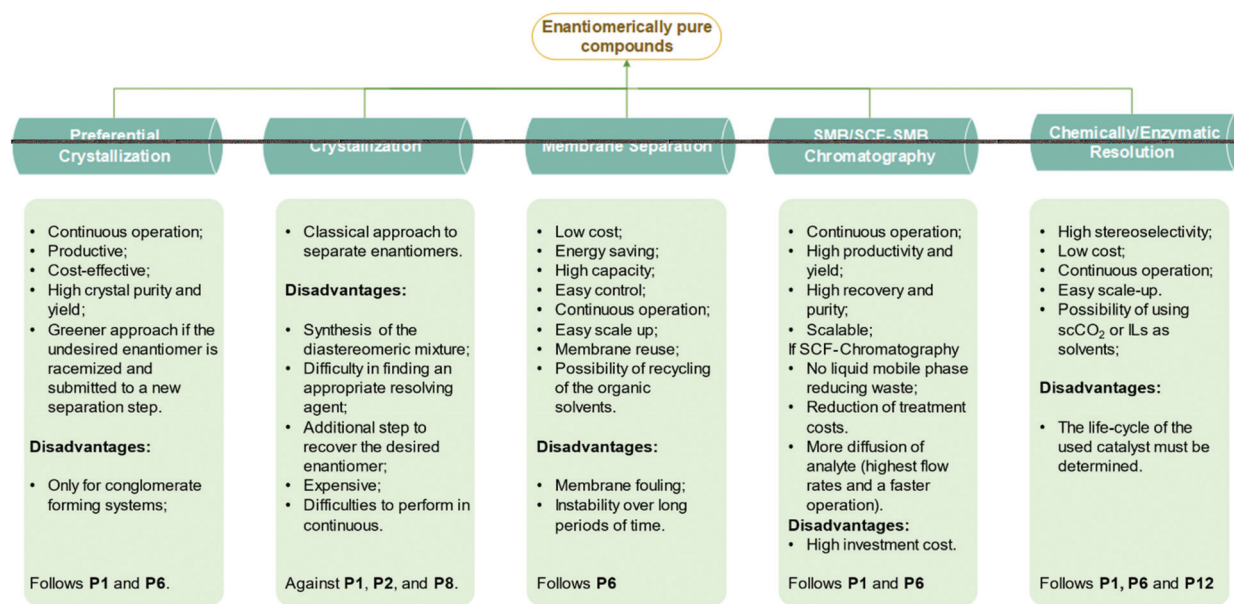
Enantiomerically pure compounds

Preferential Crystallization

- Continuous operation;
- Productive;
- Cost-effective;
- High crystal purity and yield;
- Greener approach if the undesired enantiomer is racemized and submitted to a new separation step.

Disadvantages:

- Only for conglomerate forming systems;

Follows P1 and P6.

Crystallization

- Classical approach to separate enantiomers.

Disadvantages:

- Synthesis of the diastereomeric mixture;
- Difficulty in finding an appropriate resolving agent;
- Additional step to recover the desired enantiomer;
- Expensive;
- Difficulties to perform in continuous.

Against P1, P2, and P8.

Membrane Separation

- Low cost;
- Energy saving;
- High capacity;
- Easy control;
- Continuous operation;
- Easy scale up;
- Membrane reuse;
- Possibility of recycling of the organic solvents.

Disadvantages:

- Membrane fouling;
- Instability over long periods of time.

Follows P6

SMB/SCF-SMB Chromatography

- Continuous operation;
- High productivity and yield;
- High recovery and purity;
- Scalable;

If SCF-Chromatography

- No liquid mobile phase reducing waste;
- Reduction of treatment costs.
- More diffusion of analyte (highest flow rates and a faster operation).

Disadvantages:

- High investment cost.

Follows P1 and P6

Chemically/Enzymatic Resolution

- High stereoselectivity;
- Low cost;
- Continuous operation;
- Easy scale-up.
- Possibility of using $scCO_2$ or ILs as solvents;

Disadvantages:

- The life-cycle of the used catalyst must be determined.

Follows P1, P6 and P12